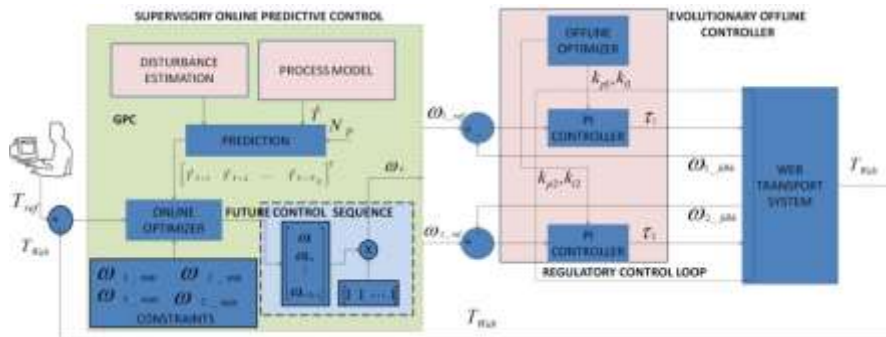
SUPERVISORY ONLINE PREDICTIVE CONTROL

DISTURBANCE ESTIMATION

PROCESS MODEL

GPC

PREDICTION

$\hat{T}$

$N_p$

$[\hat{T}_{t+1} \quad \hat{T}_{t+2} \quad \cdots \quad \hat{T}_{t+N_p}]^T$

$T_{ref}$

ONLINE OPTIMIZER

FUTURE CONTROL SEQUENCE

$\omega_t$

$T_{Web}$

$\omega_{1\_min}$ $\omega_{1\_max}$

$\omega_{2\_min}$ $\omega_{2\_max}$

CONSTRAINTS

$\omega$

$\omega_{t}$

$\omega_{t+N_c}$

$\times$

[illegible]

EVOLUTIONARY OFFLINE CONTROLLER

OFFLINE OPTIMIZER

$k_{p1}, k_{i1}$

$\omega_{1\_ref}$

PI CONTROLLER

$\tau_1$

$\omega_{1\_plant}$

WEB TRANSPORT SYSTEM

$T_{Web}$

$k_{p2}, k_{i2}$

$\omega_{2\_plant}$

$\omega_{2\_ref}$

PI CONTROLLER

$\tau_2$

REGULATORY CONTROL LOOP

$T_{Web}$